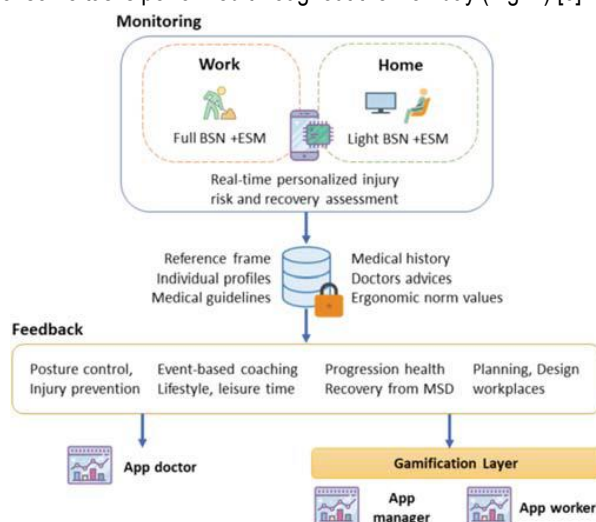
Monitoring

Work

Full BSN +ESM

Home

Light BSN +ESM

Real-time personalized injury risk and recovery assessment

Reference frame
Individual profiles
Medical guidelines

Medical history
Doctors advices
Ergonomic norm values

Feedback

Posture control, Injury prevention

Event-based coaching Lifestyle, leisure time

Progression health Recovery from MSD

Planning, Design workplaces

App doctor

Gamification Layer

App manager

App worker